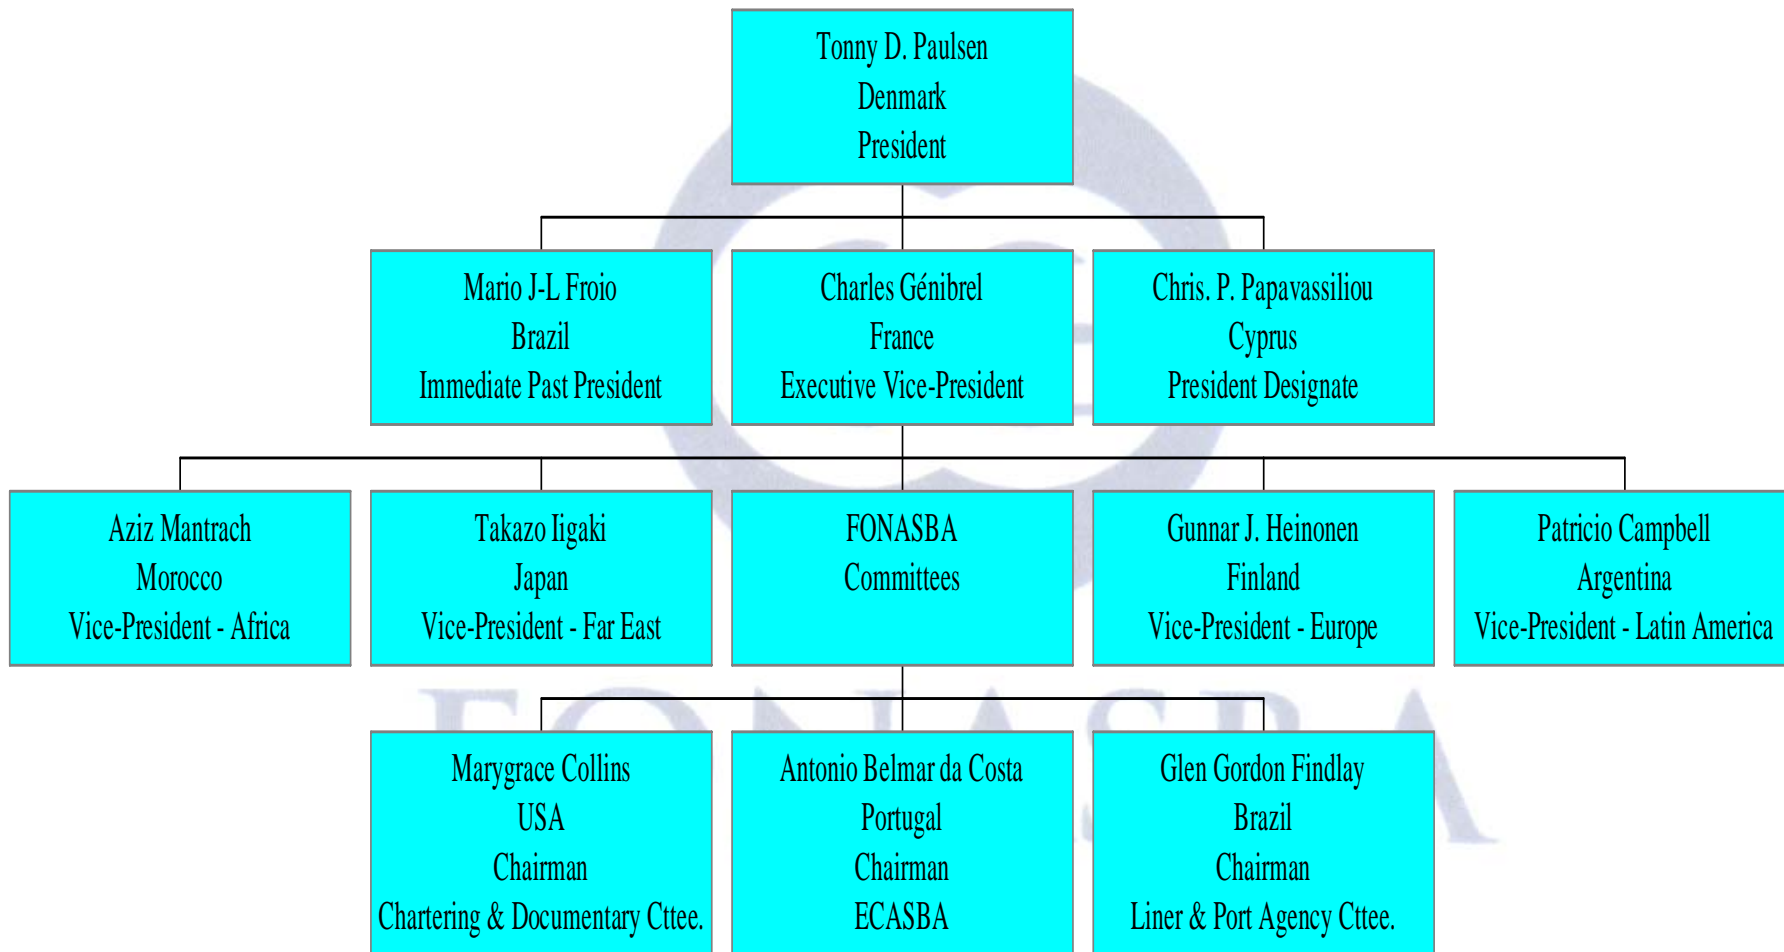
Tonny D. Paulsen
Denmark
President

Mario J-L Froio
Brazil
Immediate Past President

Charles Génibrel
France
Executive Vice-President

Chris. P. Papavassiliou
Cyprus
President Designate

Aziz Mantrach
Morocco
Vice-President - Africa

Takazo Iigaki
Japan
Vice-President - Far East

FONASBA
Committees

Gunnar J. Heinonen
Finland
Vice-President - Europe

Patricio Campbell
Argentina
Vice-President - Latin America

Marygrace Collins
USA
Chairman
Chartering & Documentary Cttee.

Antonio Belmar da Costa
Portugal
Chairman
ECASBA

Glen Gordon Findlay
Brazil
Chairman
Liner & Port Agency Cttee.

FONASBA